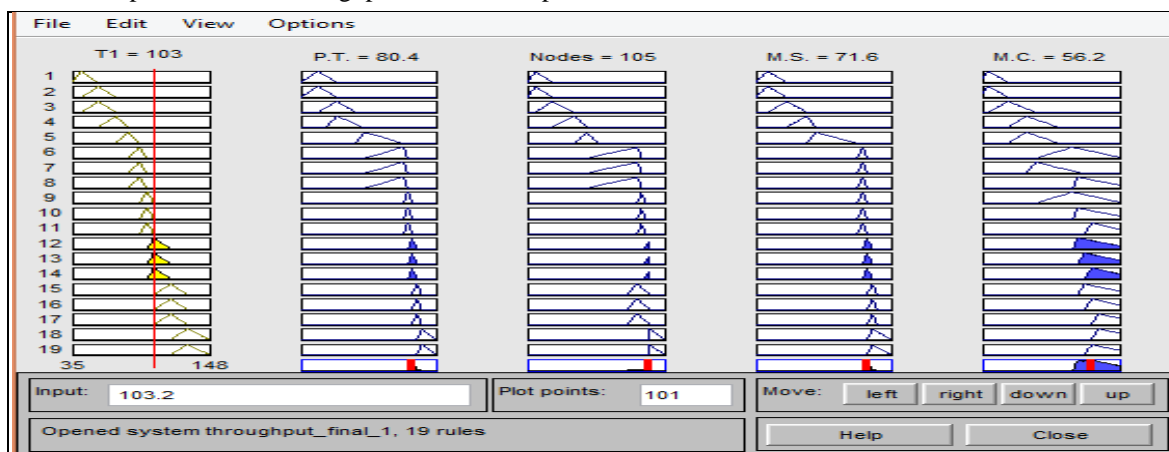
File Edit View Options

T1 = 103

P.T. = 80.4

Nodes = 105

M.S. = 71.6

M.C. = 56.2

1
2
3
4
5
6
7
8
9
10
11
12
13
14
15
16
17
18
19

35 148

Input: 103.2

Plot points: 101

Move: left right down up

Opened system throughput_final_1, 19 rules

Help

Close